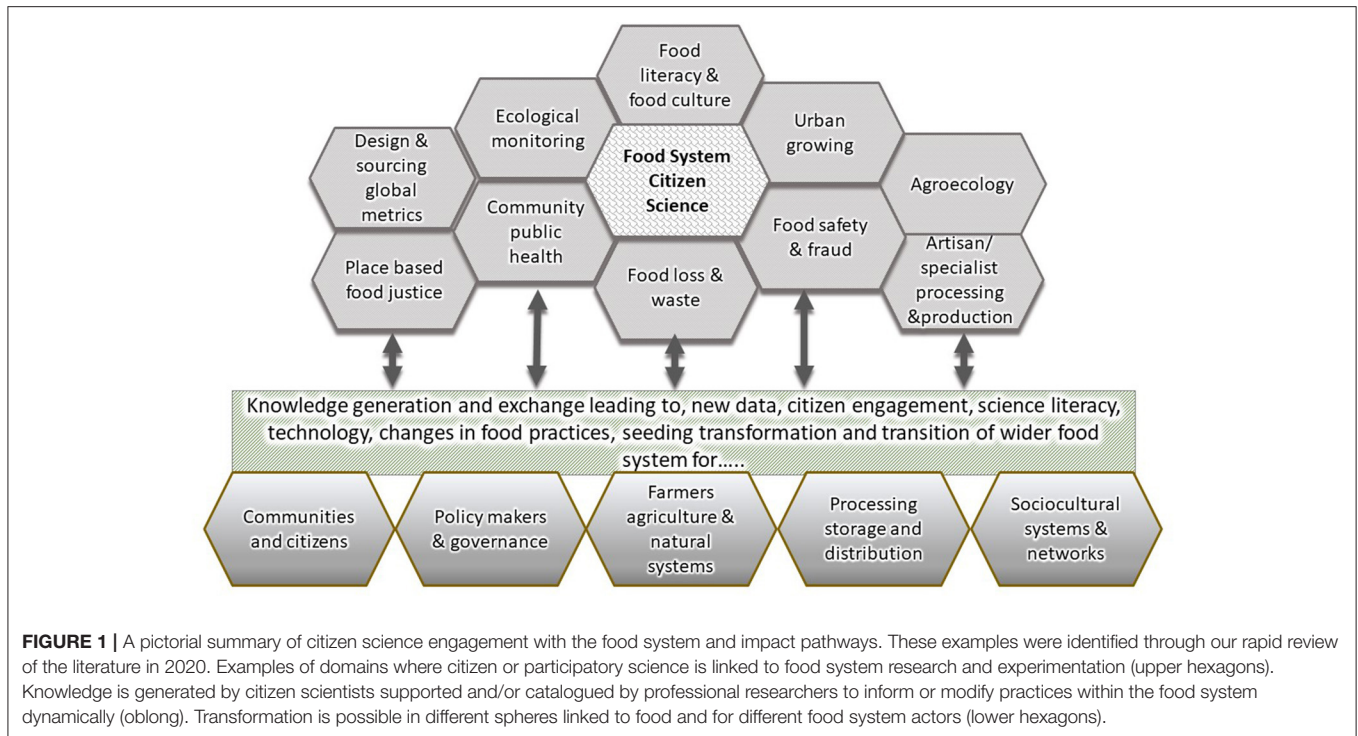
Food literacy & food culture

Ecological monitoring

Urban growing

Design & sourcing global metrics

**Food System Citizen Science**

Agroecology

Community public health

Food safety & fraud

Place based food justice

Food loss & waste

Artisan/ specialist processing &production

Knowledge generation and exchange leading to, new data, citizen engagement, science literacy, technology, changes in food practices, seeding transformation and transition of wider food system for.....

Communities and citizens

Policy makers & governance

Farmers agriculture & natural systems

Processing storage and distribution

Sociocultural systems & networks

**FIGURE 1 |** A pictorial summary of citizen science engagement with the food system and impact pathways. These examples were identified through our rapid review of the literature in 2020. Examples of domains where citizen or participatory science is linked to food system research and experimentation (upper hexagons). Knowledge is generated by citizen scientists supported and/or catalogued by professional researchers to inform or modify practices within the food system dynamically (oblong). Transformation is possible in different spheres linked to food and for different food system actors (lower hexagons).